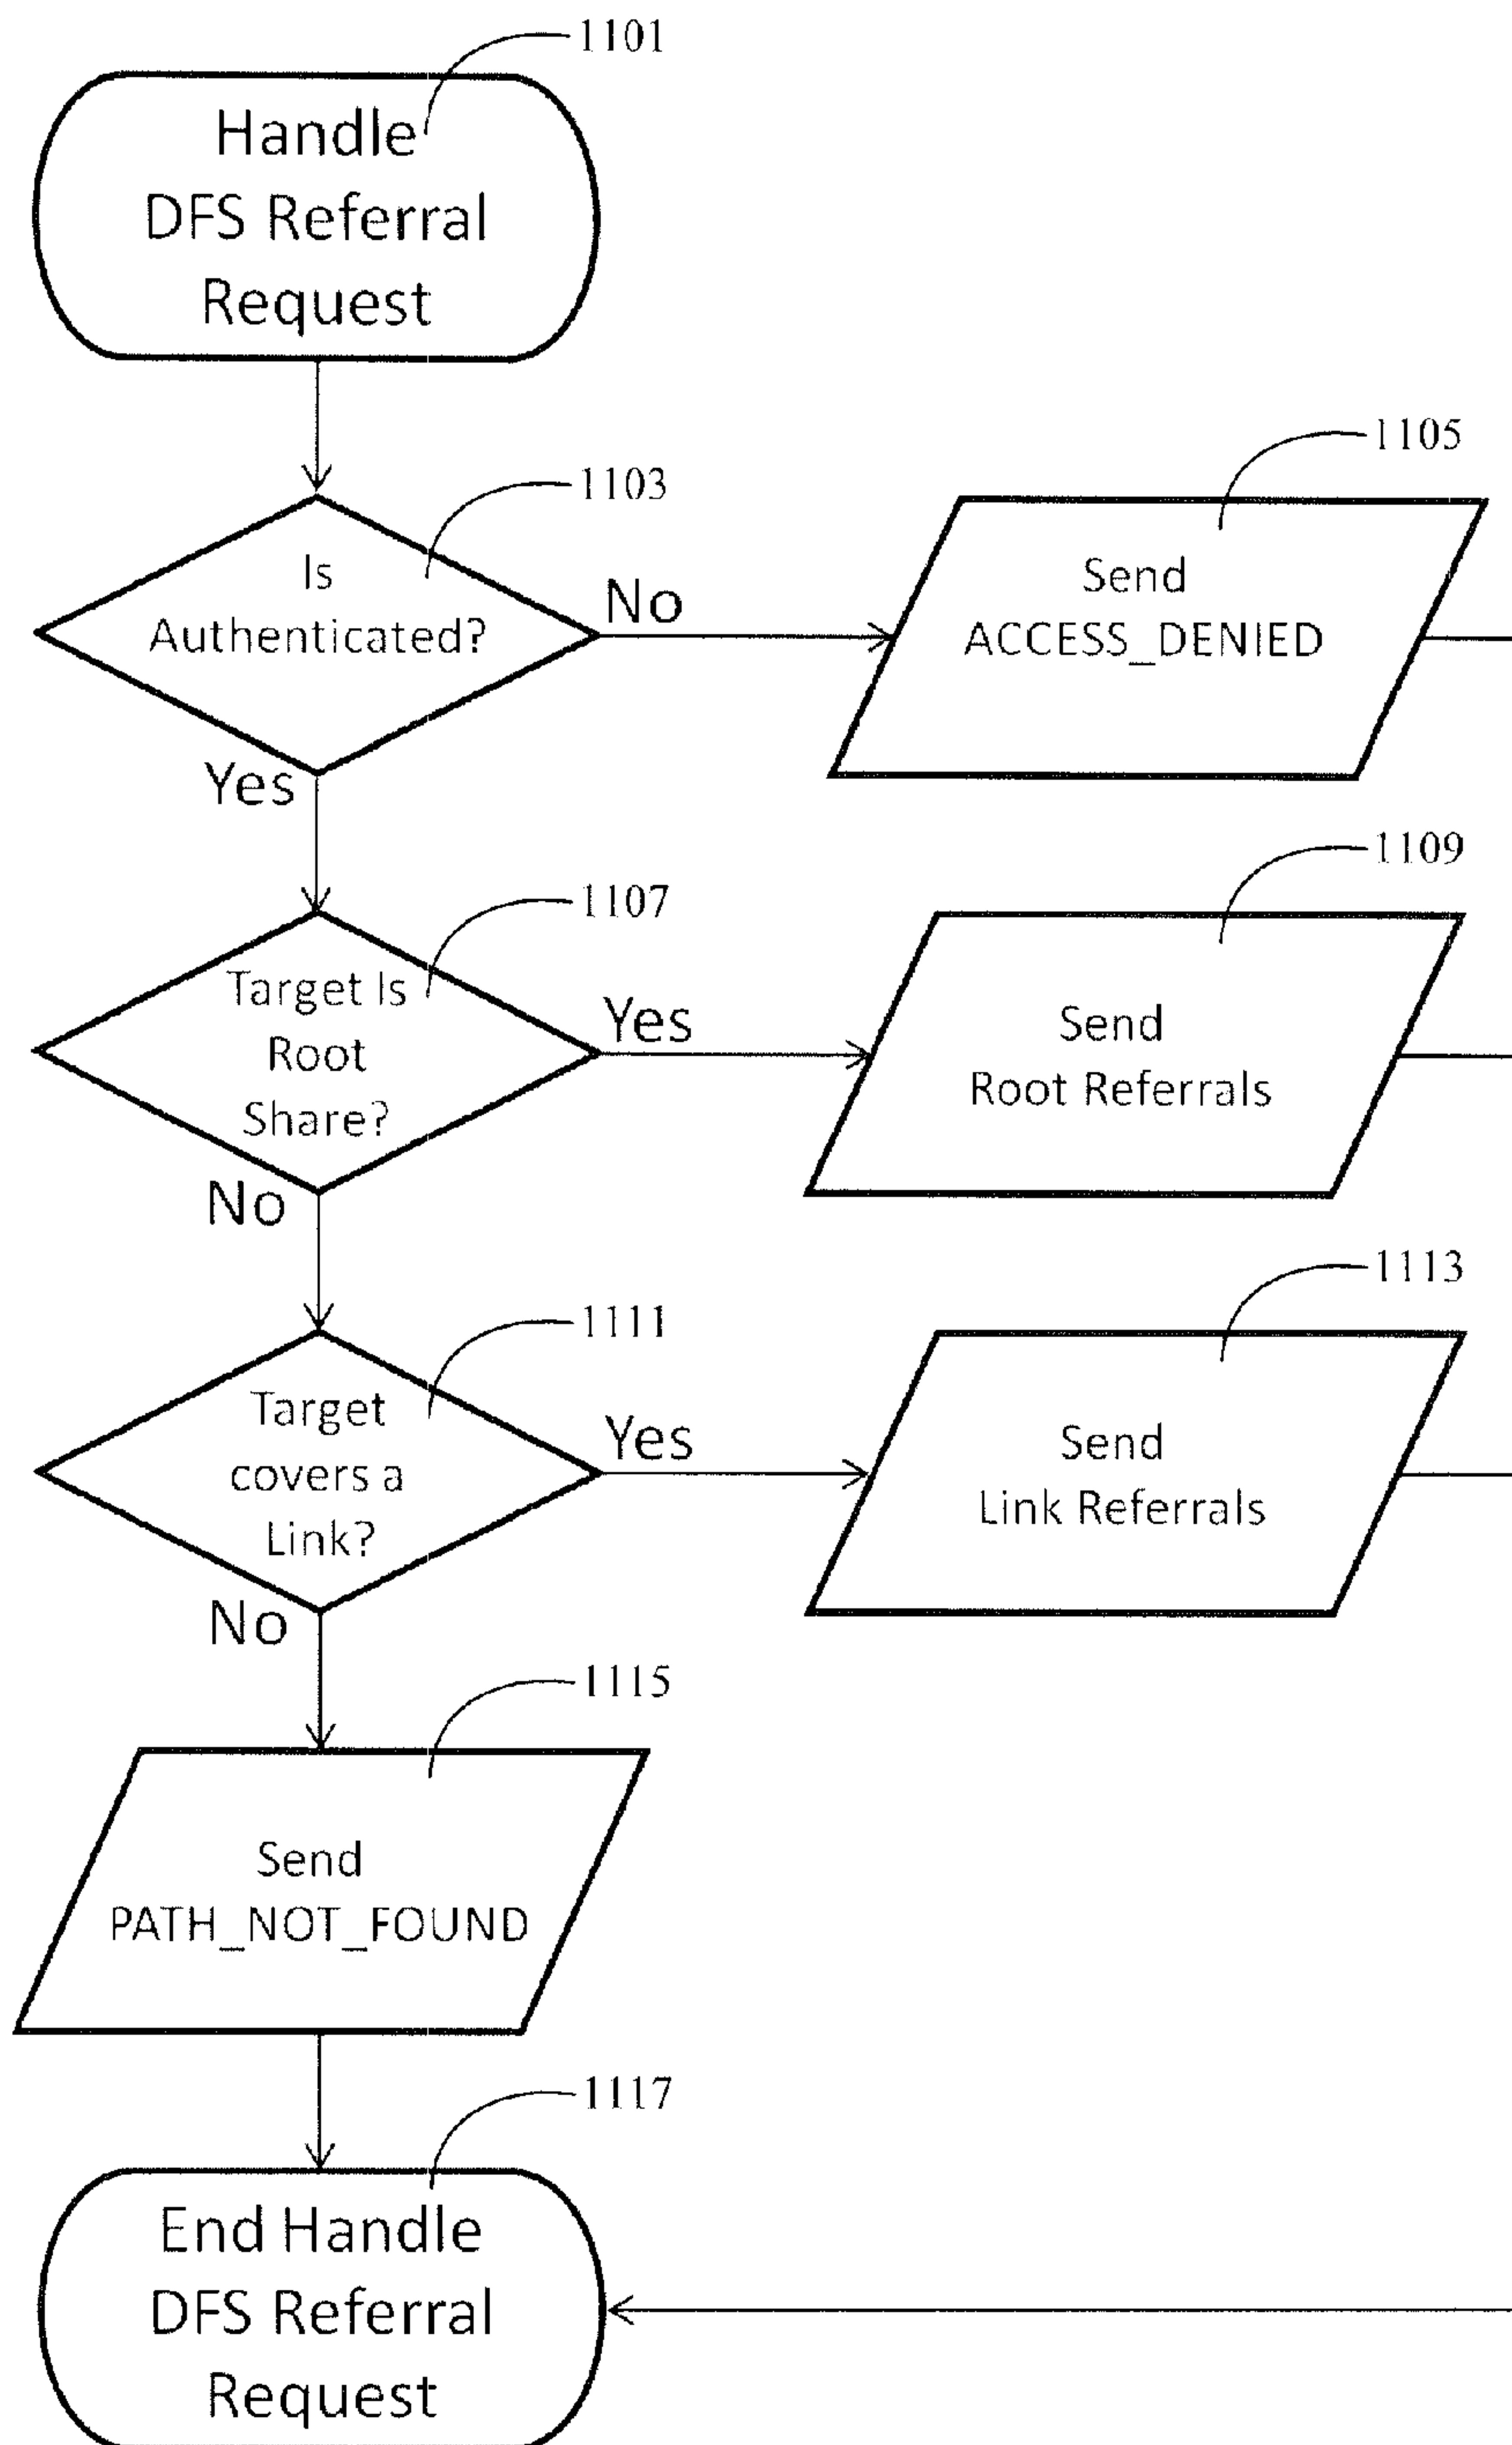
1101
Handle DFS Referral Request

1103
Is Authenticated?
No
1105
Send ACCESS_DENIED

Yes

1107
Target Is Root Share?
Yes
1109
Send Root Referrals

No

1111
Target covers a Link?
Yes
1113
Send Link Referrals

No

1115
Send PATH_NOT_FOUND

1117
End Handle DFS Referral Request